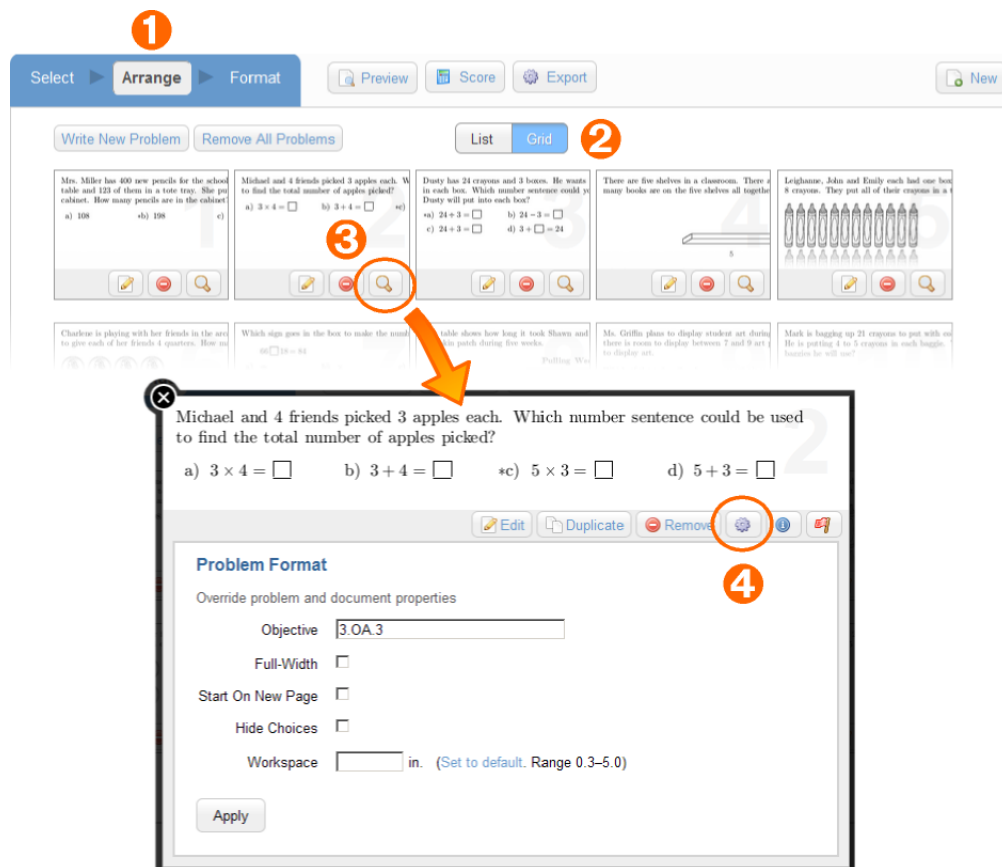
1

Select Arrange Format

Preview Score Export New

Write New Problem Remove All Problems

List Grid 2

Mrs. Miller has 400 new pencils for the school table and 123 of them in a tote tray. She pu cabinet. How many pencils are in the cabinet?
a) 108 *b) 198 c)

Michael and 4 friends picked 3 apples each. W to find the total number of apples picked?
a) $3 \times 4 = \square$ b) $3 + 4 = \square$ *c)

Dusty has 24 crayons and 3 boxes. He wants in each box. Which number sentence could yo Dusty will put into each box?
*a) $24 \div 3 = \square$ b) $24 - 3 = \square$
c) $24 + 3 = \square$ d) $3 + \square = 24$

There are five shelves in a classroom. There a many books are on the five shelves all togethe

5

Leighanne, John and Emily each had one box 8 crayons. They put all of their crayons in a

3

Charlene is playing with her friends in the ar to give each of her friends 4 quarters. How m

Which sign goes in the box to make the numb

table shows how long it took Shawn and during five weeks.

Ms. Griffin plans to display student art during there is room to display between 7 and 9 art to display art.

Mark is bagging up 21 crayons to put with ou He is putting 4 to 5 crayons in each baggie. baggies he will use?

Michael and 4 friends picked 3 apples each. Which number sentence could be used to find the total number of apples picked?

2

a) $3 \times 4 = \square$ b) $3 + 4 = \square$ *c) $5 \times 3 = \square$ d) $5 + 3 = \square$

Edit Duplicate Remove

4

Problem Format

Override problem and document properties

Objective 3.OA.3

Full-Width

Start On New Page

Hide Choices

Workspace in. (Set to default. Range 0.3–5.0)

Apply